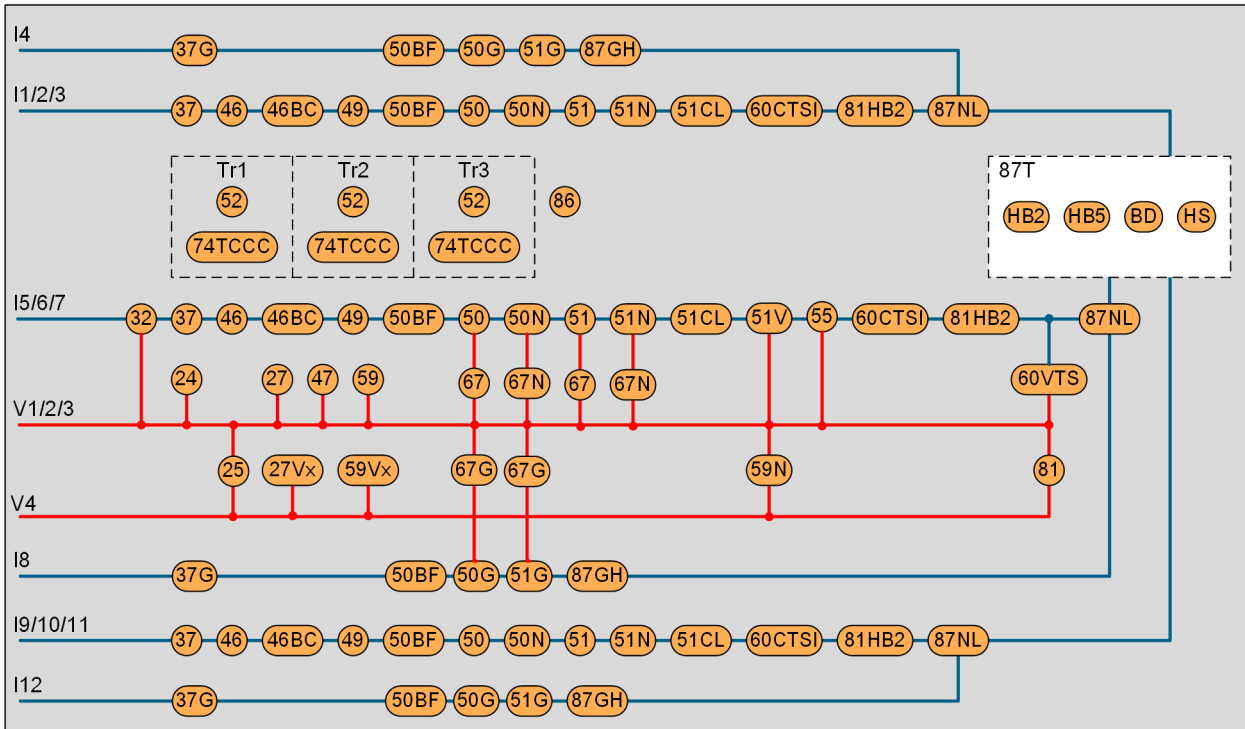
I4
37G 50BF 50G 51G 87GH

I1/2/3
37 46 46BC 49 50BF 50 50N 51 51N 51CL 60CTSI 81HB2 87NL

Tr1
52
74TCCC

Tr2
52
74TCCC

Tr3
52
74TCCC

86

87T
HB2 HB5 BD HS

I5/6/7
32 37 46 46BC 49 50BF 50 50N 51 51N 51CL 51V 55 60CTSI 81HB2 87NL

24 27 47 59 67 67N 67 67N 60VTS

V1/2/3

25 27Vx 59Vx 67G 67G 59N 81

V4

I8
37G 50BF 50G 51G 87GH

I9/10/11
37 46 46BC 49 50BF 50 50N 51 51N 51CL 60CTSI 81HB2 87NL

I12
37G 50BF 50G 51G 87GH